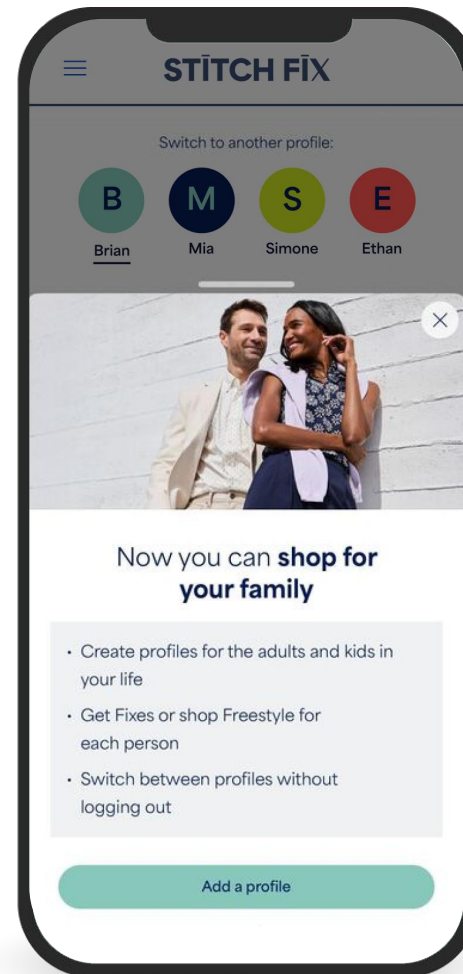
STĪTCH FĪX

Switch to another profile:

B
Brian

M
Mia

S
Simone

E
Ethan

Now you can **shop for your family**

- Create profiles for the adults and kids in your life
- Get Fixes or shop Freestyle for each person
- Switch between profiles without logging out

Add a profile